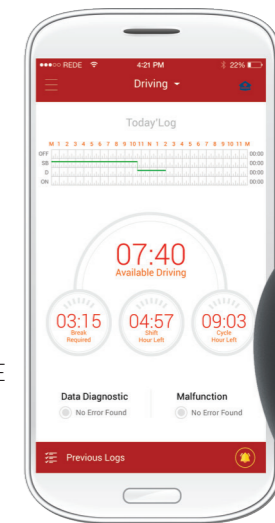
●●●○○ REDE
4:21 PM
22%

Driving

Today'Log

M 1 2 3 4 5 6 7 8 9 10 11 N 1 2 3 4 5 6 7 8 9 10 11 M

OFF
SB
D
ON

00:00
00:00
00:00
00:00

07:40
Available Driving

03:15
Break Required

04:57
Shift Hour Left

09:03
Cycle Hour Left

E

Data Diagnostic
No Error Found

Malfunction
No Error Found

Previous Logs